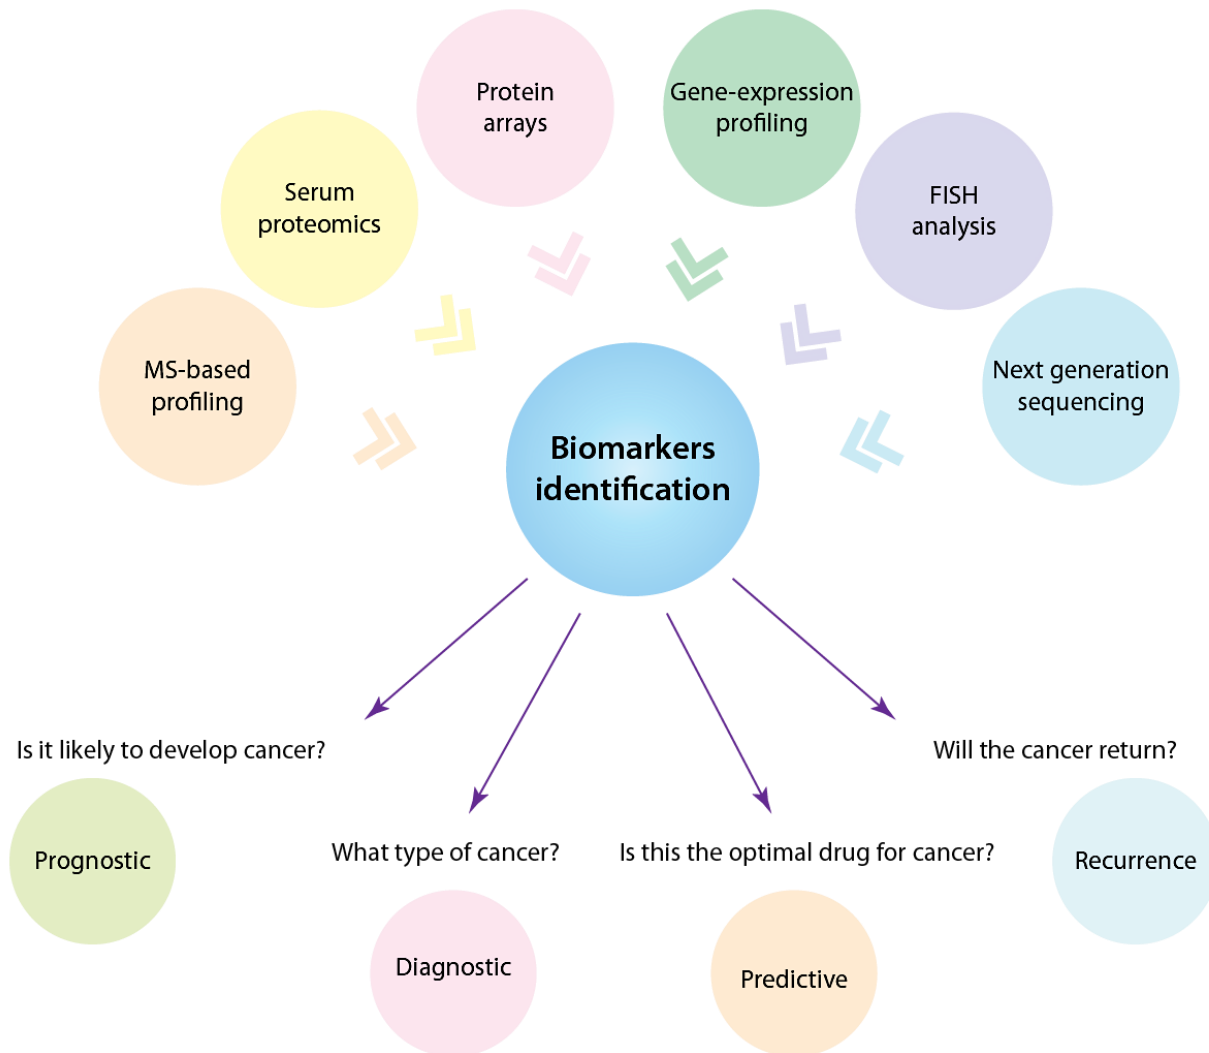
Protein arrays

Gene-expression profiling

Serum proteomics

FISH analysis

MS-based profiling

Next generation sequencing

Biomarkers identification

Is it likely to develop cancer?

Will the cancer return?

Prognostic

What type of cancer?

Is this the optimal drug for cancer?

Recurrence

Diagnostic

Predictive